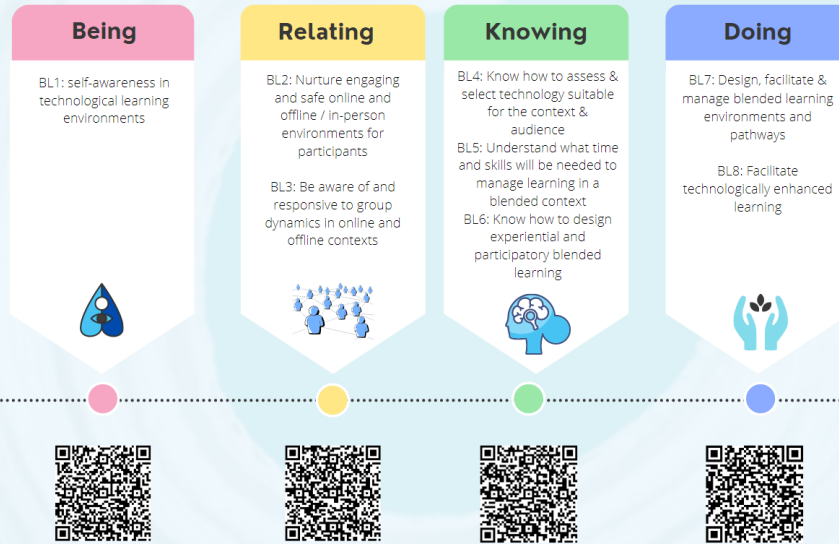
Being

BL1: self-awareness in technological learning environments

Relating

BL2: Nurture engaging and safe online and offline / in-person environments for participants

BL3: Be aware of and responsive to group dynamics in online and offline contexts

Knowing

BL4: Know how to assess & select technology suitable for the context & audience

BL5: Understand what time and skills will be needed to manage learning in a blended context

BL6: Know how to design experiential and participatory blended learning

Doing

BL7: Design, facilitate & manage blended learning environments and pathways

BL8: Facilitate technologically enhanced learning